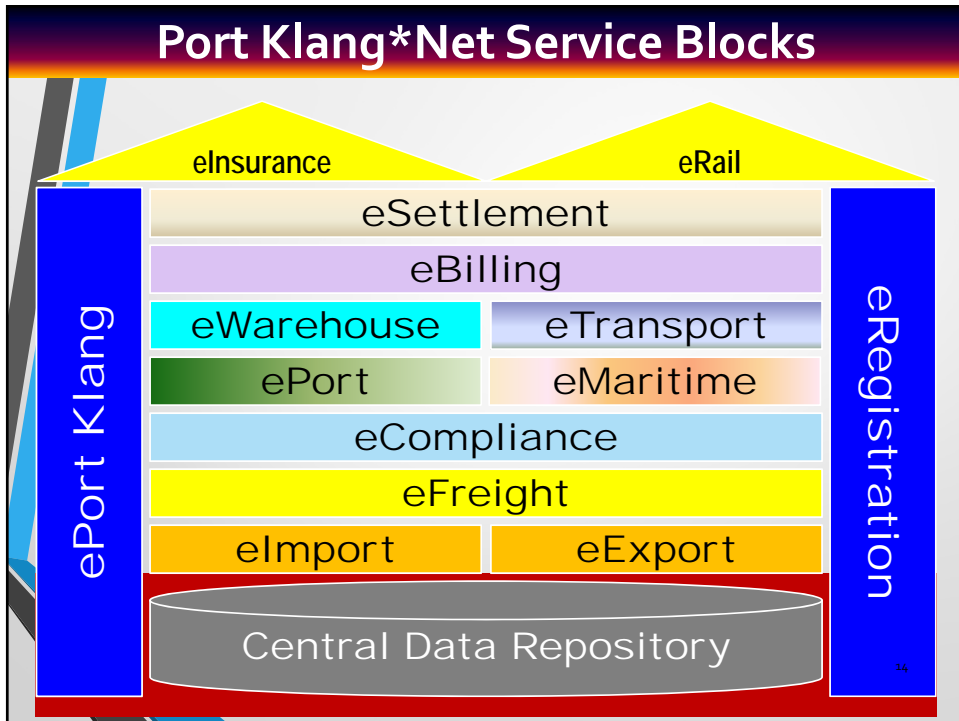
Port Klang*Net Service Blocks

eInsurance

eRail

ePort Klang

eSettlement

eBilling

eWarehouse

eTransport

ePort

eMaritime

eCompliance

eFreight

eImport

eExport

Central Data Repository

eRegistration

14